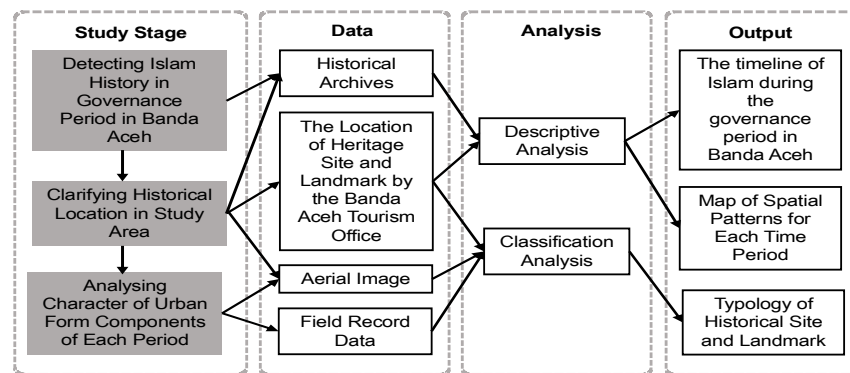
Study Stage

Detecting Islam History in Governance Period in Banda Aceh

Clarifying Historical Location in Study Area

Analysing Character of Urban Form Components of Each Period

Data

Historical Archives

The Location of Heritage Site and Landmark by the Banda Aceh Tourism Office

Aerial Image

Field Record Data

Analysis

Descriptive Analysis

Classification Analysis

Output

The timeline of Islam during the governance period in Banda Aceh

Map of Spatial Patterns for Each Time Period

Typology of Historical Site and Landmark